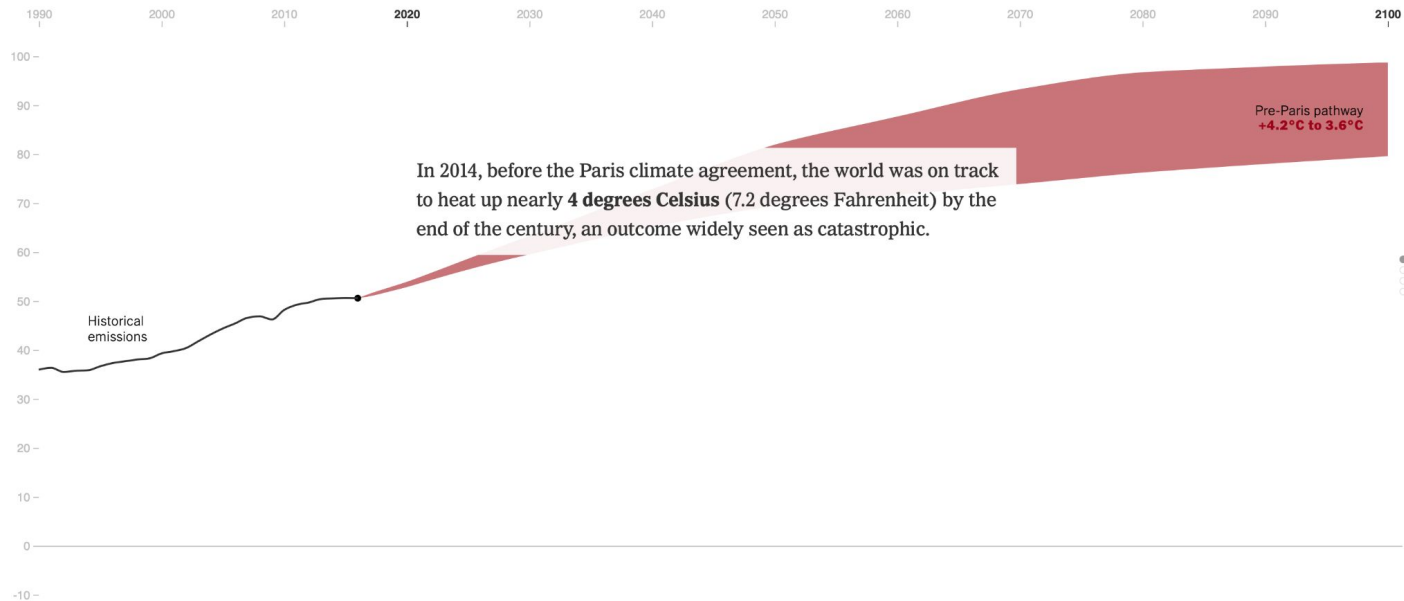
1990 2000 2010 2020 2030 2040 2050 2060 2070 2080 2090 2100

100
90
80
70
60
50
40
30
20
10
0
-10

Pre-Paris pathway
+4.2°C to 3.6°C

In 2014, before the Paris climate agreement, the world was on track to heat up nearly **4 degrees Celsius** (7.2 degrees Fahrenheit) by the end of the century, an outcome widely seen as catastrophic.

Historical emissions